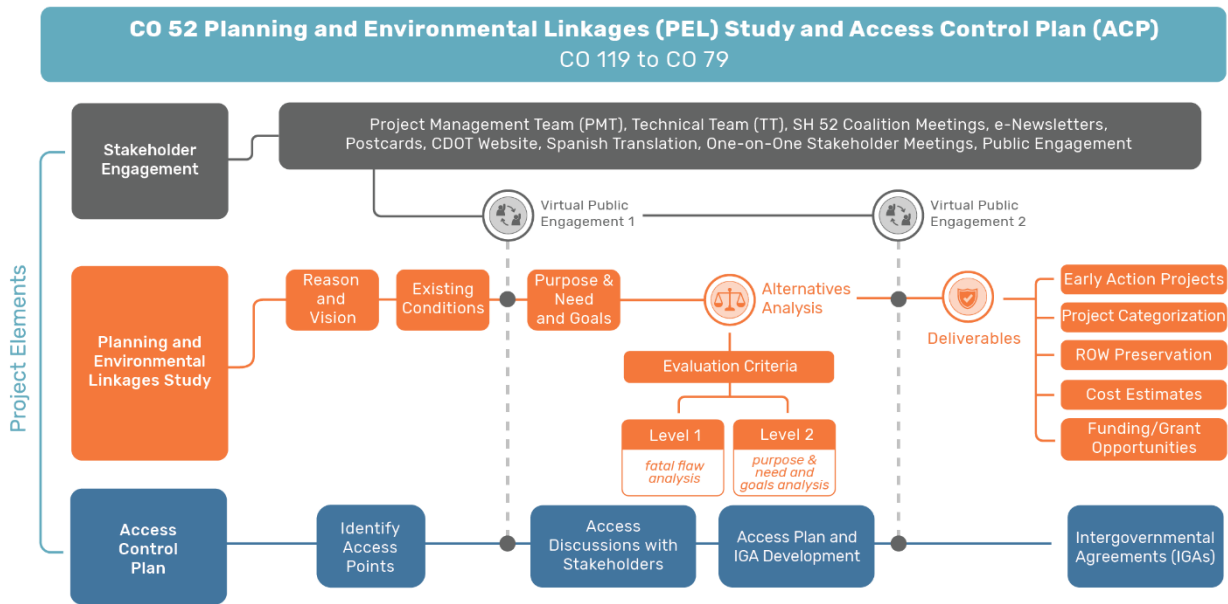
CO 52 Planning and Environmental Linkages (PEL) Study and Access Control Plan (ACP)
CO 119 to CO 79

Project Elements

Stakeholder Engagement

Project Management Team (PMT), Technical Team (TT), SH 52 Coalition Meetings, e-Newsletters, Postcards, CDOT Website, Spanish Translation, One-on-One Stakeholder Meetings, Public Engagement

Virtual Public Engagement 1

Virtual Public Engagement 2

Planning and Environmental Linkages Study

Reason and Vision

Existing Conditions

Purpose & Need and Goals

Alternatives Analysis

Evaluation Criteria

Level 1
fatal flaw analysis

Level 2
purpose & need and goals analysis

Deliverables

Early Action Projects
Project Categorization
ROW Preservation
Cost Estimates
Funding/Grant Opportunities

Access Control Plan

Identify Access Points

Access Discussions with Stakeholders

Access Plan and IGA Development

Intergovernmental Agreements (IGAs)